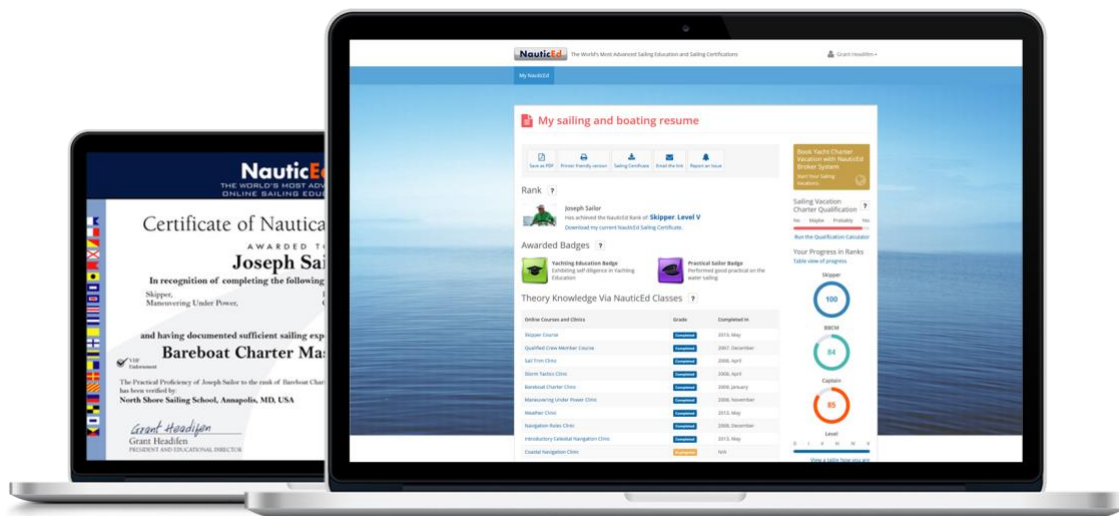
NauticEd
THE WORLD'S MOST ADV
ONLINE SAILING EDU

Certificate of Nautica
AWARDED T
Joseph Sai
In recognition of completing the following
Skipper,
Maneuvering Under Power,
and having documented sufficient sailing exp
Bareboat Charter Ma
VIP Endorsement
The Practical Proficiency of Joseph Sailor to the rank of Bareboat Char
has been verified by:
North Shore Sailing School, Annapolis, MD, USA
Grant Headifen
Grant Headifen
PRESIDENT AND EDUCATIONAL DIRECTOR

NauticEd The World's Most Advanced Sailing Education and Sailing Certifications
Grant Headifen
My NauticEd

My sailing and boating resume

Save as PDF | Printer friendly version | Sailing Certificate | Email the link | Report an issue

Rank ?
Joseph Sailor
Has achieved the NauticEd Rank of: Skipper, Level V
Download my current NauticEd Sailing Certificate.

Awarded Badges ?
Yachting Education Badge
Exhibiting self diligence in Yachting Education
Practical Sailor Badge
Performed good practical on the water sailing

Theory Knowledge Via NauticEd Classes ?

| Online Courses and Clinics | Grade | Completed in |
|---|---|---|
| Skipper Course | Completed | 2013, May |
| Qualified Crew Member Course | Completed | 2007, December |
| Sail Trim Clinic | Completed | 2008, April |
| Storm Tactics Clinic | Completed | 2008, April |
| Bareboat Charter Clinic | Completed | 2008, January |
| Maneuvering Under Power Clinic | Completed | 2008, November |
| Weather Clinic | Completed | 2013, May |
| Navigation Rules Clinic | Completed | 2008, December |
| Introductory Celestial Navigation Clinic | Completed | 2013, May |
| Coastal Navigation Clinic | In progress | N/A |

Book Yacht Charter Vacation with NauticEd Broker System
Start Your Sailing Vacation

Sailing Vacation Charter Qualification ?
No Maybe Probably Yes
Run the Qualification Calculator

Your Progress in Ranks
Table view of progress
Skipper
100
BBCM
84
Captain
85
Level
View a table how you are